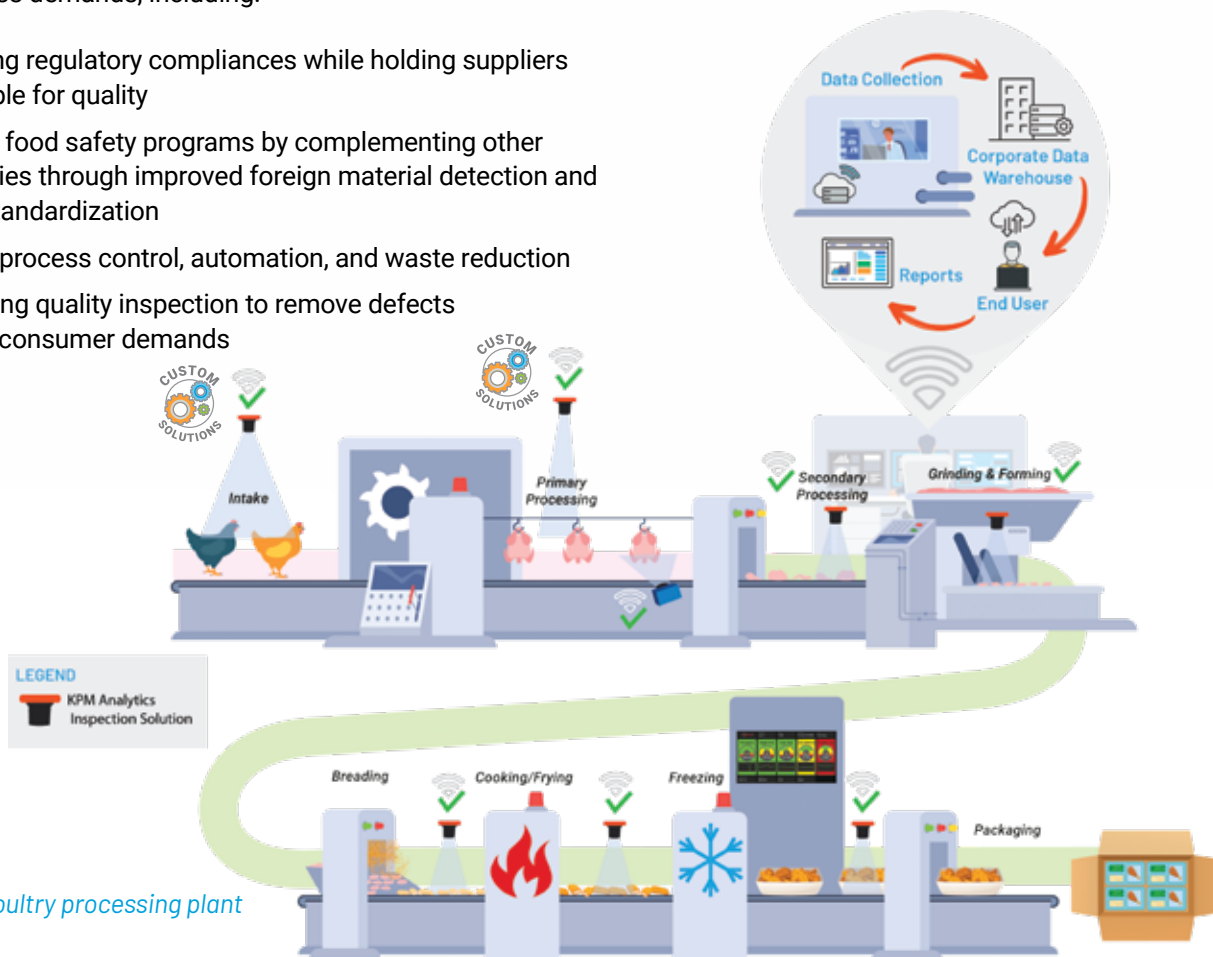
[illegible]se demands, including:

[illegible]ng regulatory compliances while holding suppliers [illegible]ble for quality

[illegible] food safety programs by complementing other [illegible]ies through improved foreign material detection and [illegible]andardization

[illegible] process control, automation, and waste reduction

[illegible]ng quality inspection to remove defects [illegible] consumer demands

Data Collection

Corporate Data Warehouse

Reports

End User

CUSTOM SOLUTIONS

CUSTOM SOLUTIONS

Intake

Primary Processing

Secondary Processing

Grinding & Forming

LEGEND

KPM Analytics Inspection Solution

Breading

Cooking/Frying

Freezing

Packaging

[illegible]oultry processing plant